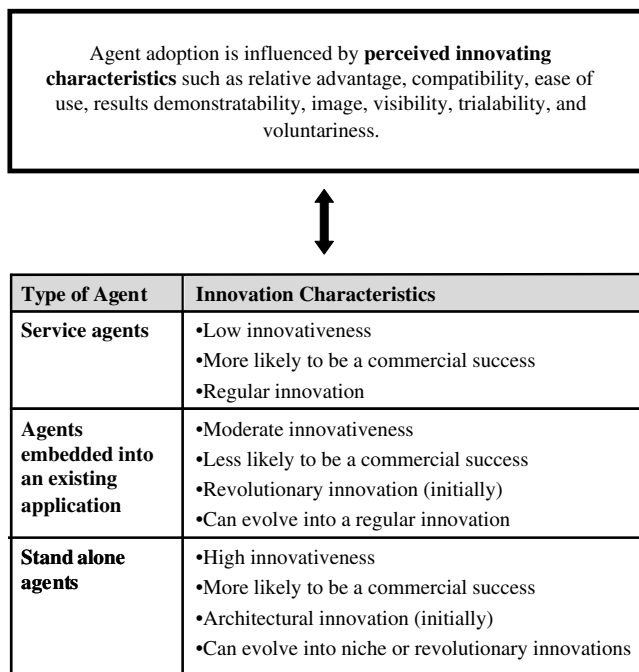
Agent adoption is influenced by **perceived innovating characteristics** such as relative advantage, compatibility, ease of use, results demonstratability, image, visibility, trialability, and voluntariness.

| Type of Agent | Innovation Characteristics |
|---|---|
| **Service agents** | •Low innovativeness<br>•More likely to be a commercial success<br>•Regular innovation |
| **Agents embedded into an existing application** | •Moderate innovativeness<br>•Less likely to be a commercial success<br>•Revolutionary innovation (initially)<br>•Can evolve into a regular innovation |
| **Stand alone agents** | •High innovativeness<br>•More likely to be a commercial success<br>•Architectural innovation (initially)<br>•Can evolve into niche or revolutionary innovations |